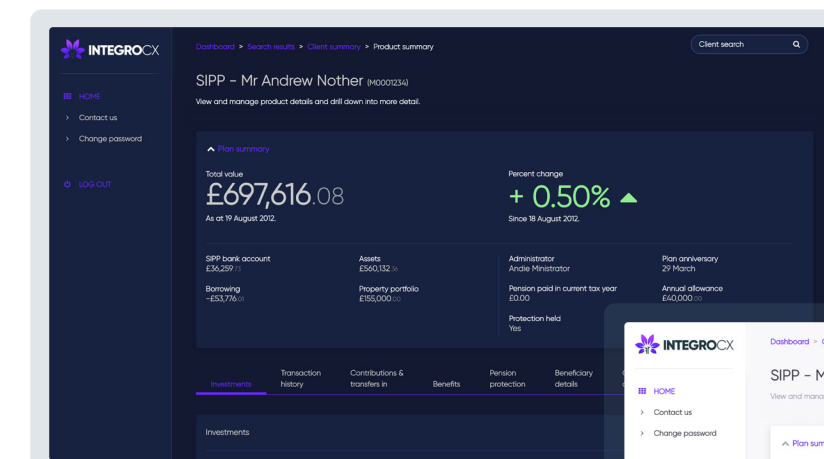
INTEGROCX

HOME
Contact us
Change password

LOG OUT

Dashboard > Search results > Client summary > Product summary

Client search

SIPP - Mr Andrew Nother (M0001234)

View and manage product details and drill down into more detail.

Plan summary

Total value
£697,616.08
As at 19 August 2012.

Percent change
+ 0.50%
Since 18 August 2012.

SIPP bank account
£36,259.73

Assets
£560,132.36

Borrowing
-£53,776.01

Property portfolio
£155,000.00

Administrator
Andie Ministrator

Plan anniversary
29 March

Pension paid in current tax year
£0.00

Annual allowance
£40,000.00

Protection held
Yes

Investments | Transaction history | Contributions & transfers in | Benefits | Pension protection | Beneficiary details

Investments

INTEGROCX

HOME
Contact us
Change password

Dashboard > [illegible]

SIPP - M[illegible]

View and man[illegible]

Plan sum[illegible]